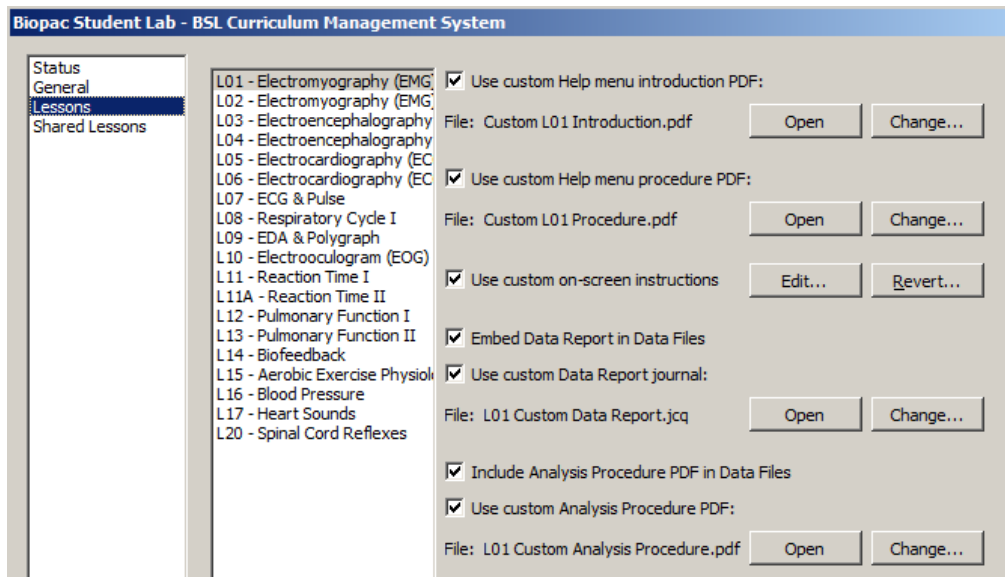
Biopac Student Lab - BSL Curriculum Management System

Status
General
Lessons
Shared Lessons

L01 - Electromyography (EMG)
L02 - Electromyography (EMG)
L03 - Electroencephalography
L04 - Electroencephalography
L05 - Electrocardiography (EC
L06 - Electrocardiography (EC
L07 - ECG & Pulse
L08 - Respiratory Cycle I
L09 - EDA & Polygraph
L10 - Electrooculogram (EOG)
L11 - Reaction Time I
L11A - Reaction Time II
L12 - Pulmonary Function I
L13 - Pulmonary Function II
L14 - Biofeedback
L15 - Aerobic Exercise Physiol
L16 - Blood Pressure
L17 - Heart Sounds
L20 - Spinal Cord Reflexes

Use custom Help menu introduction PDF:
File: Custom L01 Introduction.pdf
Open
Change...

Use custom Help menu procedure PDF:
File: Custom L01 Procedure.pdf
Open
Change...

Use custom on-screen instructions
Edit...
Revert...

Embed Data Report in Data Files

Use custom Data Report journal:
File: L01 Custom Data Report.jcq
Open
Change...

Include Analysis Procedure PDF in Data Files

Use custom Analysis Procedure PDF:
File: L01 Custom Analysis Procedure.pdf
Open
Change...